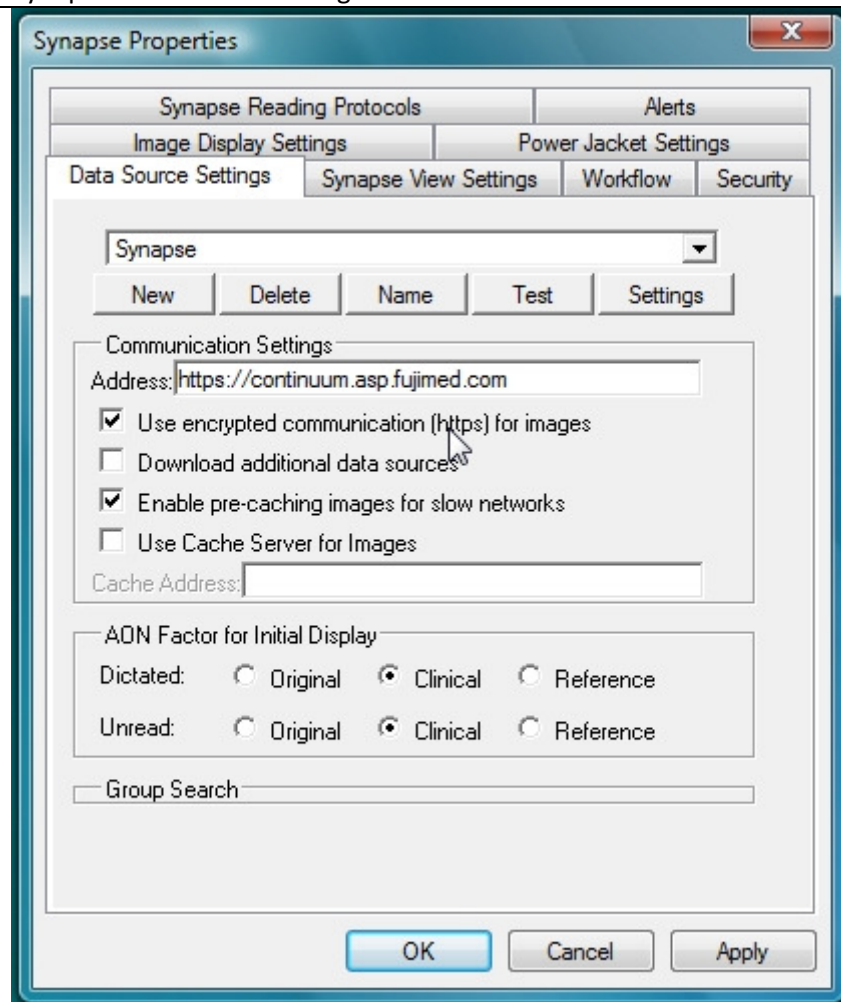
Synapse Properties

Synapse Reading Protocols
Alerts
Image Display Settings
Power Jacket Settings
Data Source Settings
Synapse View Settings
Workflow
Security

Synapse

New
Delete
Name
Test
Settings

Communication Settings
Address: https://continuum.asp.fujimed.com
☑ Use encrypted communication (https) for images
☐ Download additional data sources
☑ Enable pre-caching images for slow networks
☐ Use Cache Server for Images
Cache Address:

AON Factor for Initial Display
Dictated: Original Clinical Reference
Unread: Original Clinical Reference

Group Search

OK
Cancel
Apply